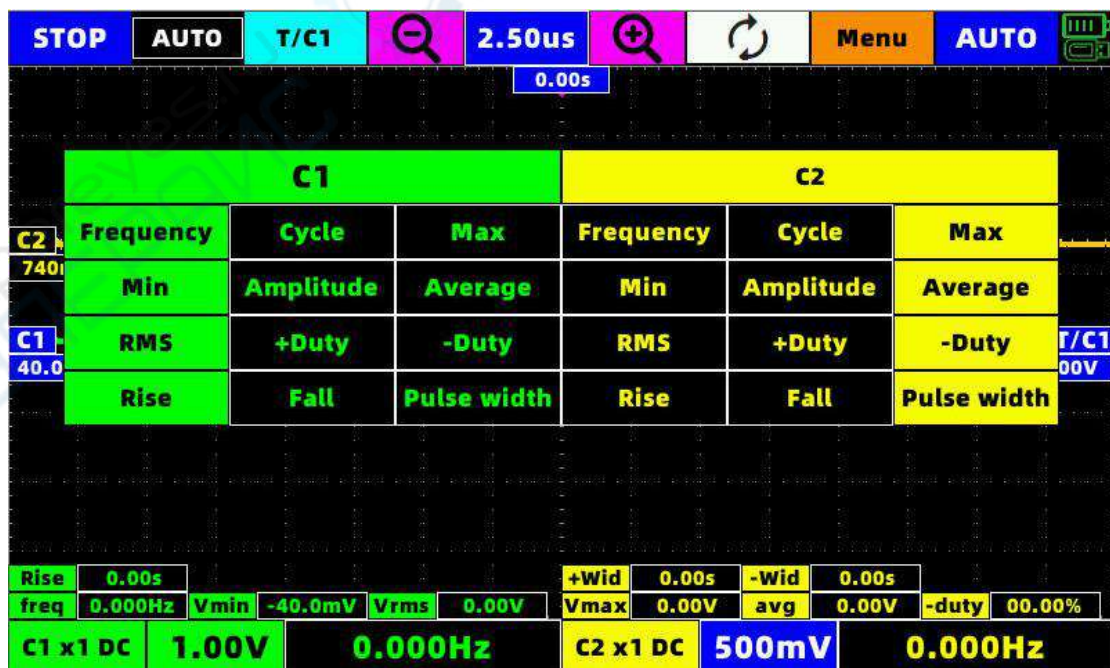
STOP AUTO T/C1 2.50us Menu AUTO

0.00s

| C1 | | | C2 | | |
|---|---|---|---|---|---|
| Frequency | Cycle | Max | Frequency | Cycle | Max |
| Min | Amplitude | Average | Min | Amplitude | Average |
| RMS | +Duty | -Duty | RMS | +Duty | -Duty |
| Rise | Fall | Pulse width | Rise | Fall | Pulse width |

C2 740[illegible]
C1 40.0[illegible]
T/C1 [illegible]00V

Rise 0.00s
freq 0.000Hz Vmin -40.0mV Vrms 0.00V
+Wid 0.00s -Wid 0.00s
Vmax 0.00V avg 0.00V -duty 00.00%

C1 x1 DC 1.00V 0.000Hz C2 x1 DC 500mV 0.000Hz